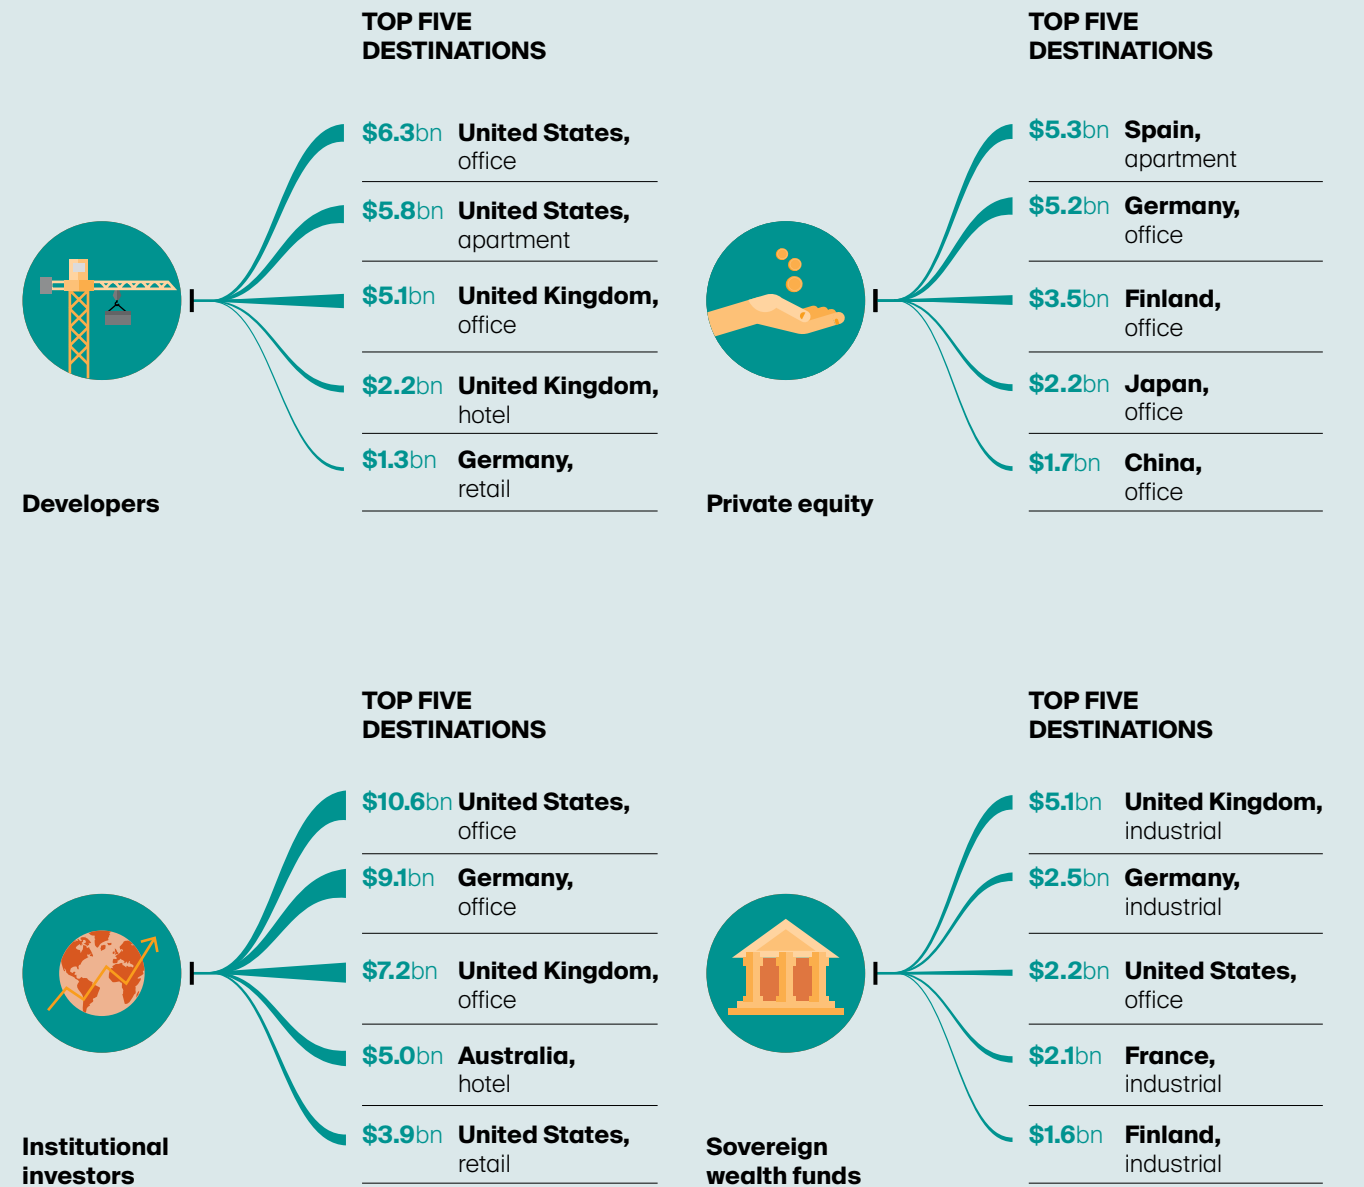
TOP FIVE DESTINATIONS

$6.3bn United States, office

$5.8bn United States, apartment

$5.1bn United Kingdom, office

$2.2bn United Kingdom, hotel

$1.3bn Germany, retail

Developers

TOP FIVE DESTINATIONS

$5.3bn Spain, apartment

$5.2bn Germany, office

$3.5bn Finland, office

$2.2bn Japan, office

$1.7bn China, office

Private equity

TOP FIVE DESTINATIONS

$10.6bn United States, office

$9.1bn Germany, office

$7.2bn United Kingdom, office

$5.0bn Australia, hotel

$3.9bn United States, retail

Institutional investors

TOP FIVE DESTINATIONS

$5.1bn United Kingdom, industrial

$2.5bn Germany, industrial

$2.2bn United States, office

$2.1bn France, industrial

$1.6bn Finland, industrial

Sovereign wealth funds